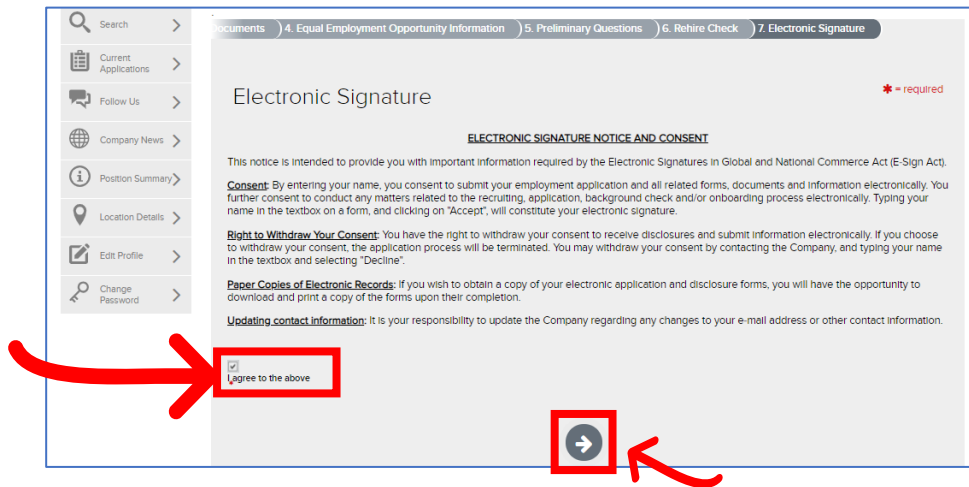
Search

Current Applications

Follow Us

Company News

Position Summary

Location Details

Edit Profile

Change Password

ocuments 4. Equal Employment Opportunity Information 5. Preliminary Questions 6. Rehire Check 7. Electronic Signature

Electronic Signature

✱ = required

ELECTRONIC SIGNATURE NOTICE AND CONSENT

This notice is intended to provide you with important information required by the Electronic Signatures in Global and National Commerce Act (E-Sign Act).

Consent: By entering your name, you consent to submit your employment application and all related forms, documents and information electronically. You further consent to conduct any matters related to the recruiting, application, background check and/or onboarding process electronically. Typing your name in the textbox on a form, and clicking on "Accept", will constitute your electronic signature.

Right to Withdraw Your Consent: You have the right to withdraw your consent to receive disclosures and submit information electronically. If you choose to withdraw your consent, the application process will be terminated. You may withdraw your consent by contacting the Company, and typing your name in the textbox and selecting "Decline".

Paper Copies of Electronic Records: If you wish to obtain a copy of your electronic application and disclosure forms, you will have the opportunity to download and print a copy of the forms upon their completion.

Updating contact information: It is your responsibility to update the Company regarding any changes to your e-mail address or other contact information.

I agree to the above